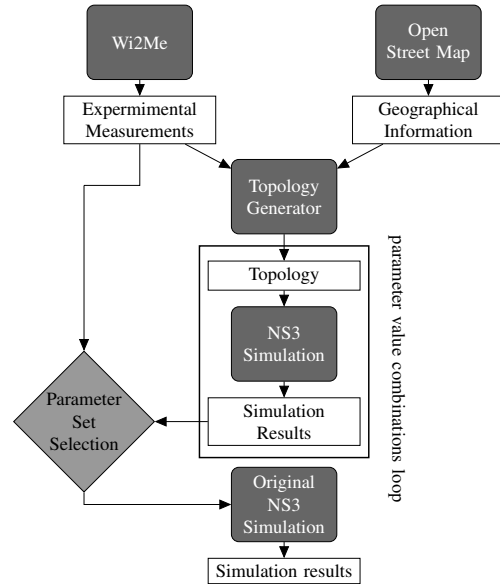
Wi2Me

Open Street Map

Expermimental Measurements

Geographical Information

Topology Generator

Topology

NS3 Simulation

Simulation Results

parameter value combinations loop

Parameter Set Selection

Original NS3 Simulation

Simulation results